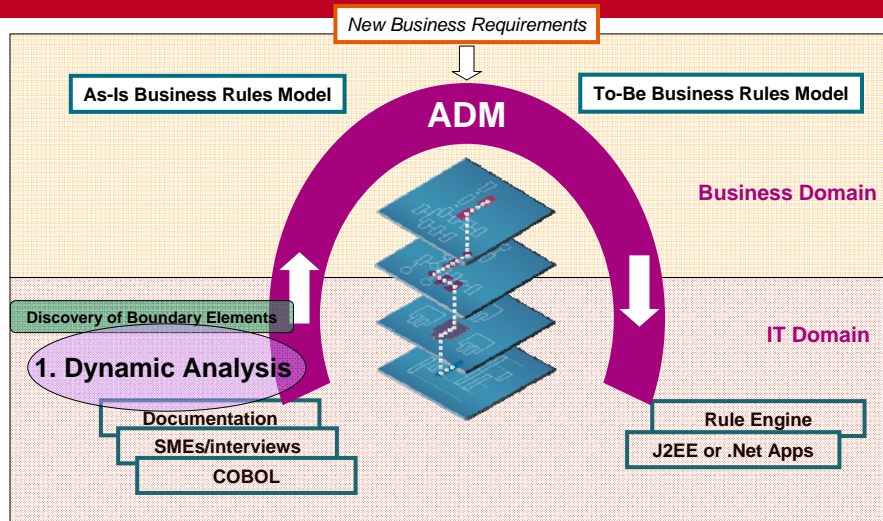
New Business Requirements

As-Is Business Rules Model

ADM

To-Be Business Rules Model

Business Domain

Discovery of Boundary Elements

IT Domain

1. Dynamic Analysis

Documentation

SMEs/interviews

COBOL

Rule Engine

J2EE or .Net Apps